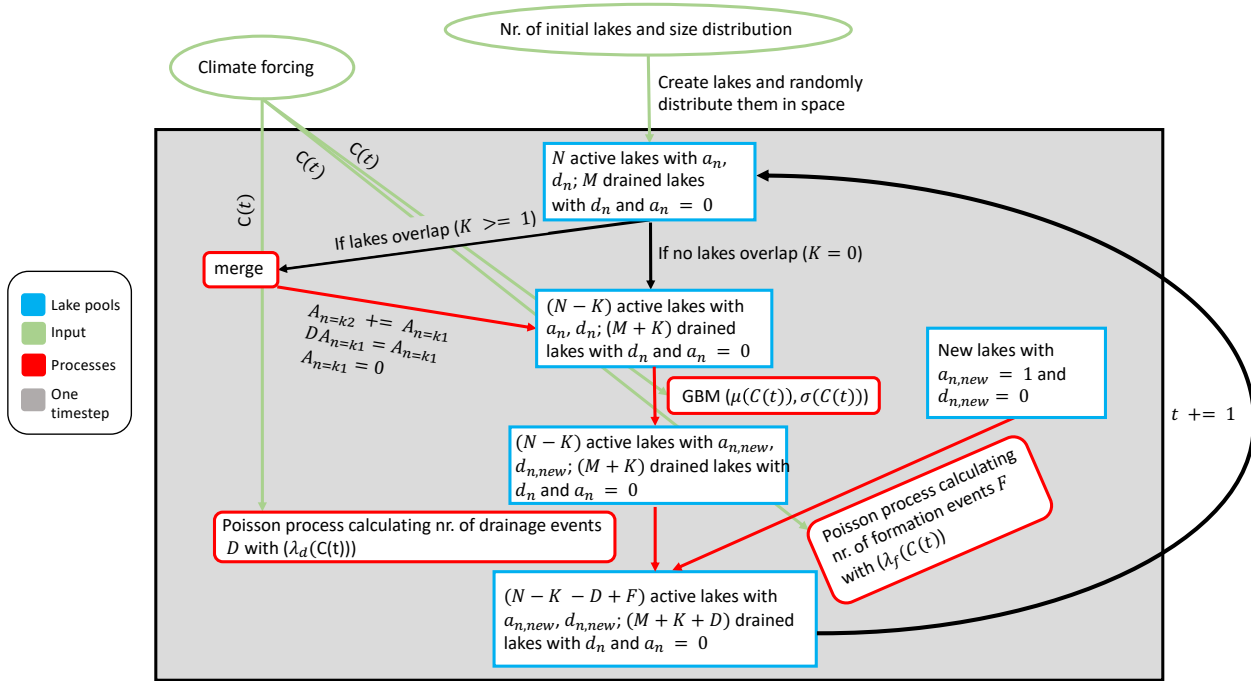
Nr. of initial lakes and size distribution

Climate forcing

Create lakes and randomly distribute them in space

$C(t)$

$C(t)$

$C(t)$

$N$ active lakes with $a_n$, $d_n$; $M$ drained lakes with $d_n$ and $a_n = 0$

If lakes overlap ($K >= 1$)

If no lakes overlap ($K = 0$)

merge

$A_{n=k2} += A_{n=k1}$
$DA_{n=k1} = A_{n=k1}$
$A_{n=k1} = 0$

$(N - K)$ active lakes with $a_n$, $d_n$; $(M + K)$ drained lakes with $d_n$ and $a_n = 0$

New lakes with $a_{n,new} = 1$ and $d_{n,new} = 0$

GBM $(\mu(C(t)), \sigma(C(t)))$

$t += 1$

$(N - K)$ active lakes with $a_{n,new}$, $d_{n,new}$; $(M + K)$ drained lakes with $d_n$ and $a_n = 0$

Poisson process calculating nr. of formation events $F$ with $(\lambda_f(C(t))$

Poisson process calculating nr. of drainage events $D$ with $(\lambda_d(C(t)))$

$(N - K - D + F)$ active lakes with $a_{n,new}$, $d_{n,new}$; $(M + K + D)$ drained lakes with $d_n$ and $a_n = 0$

Lake pools
Input
Processes
One timestep